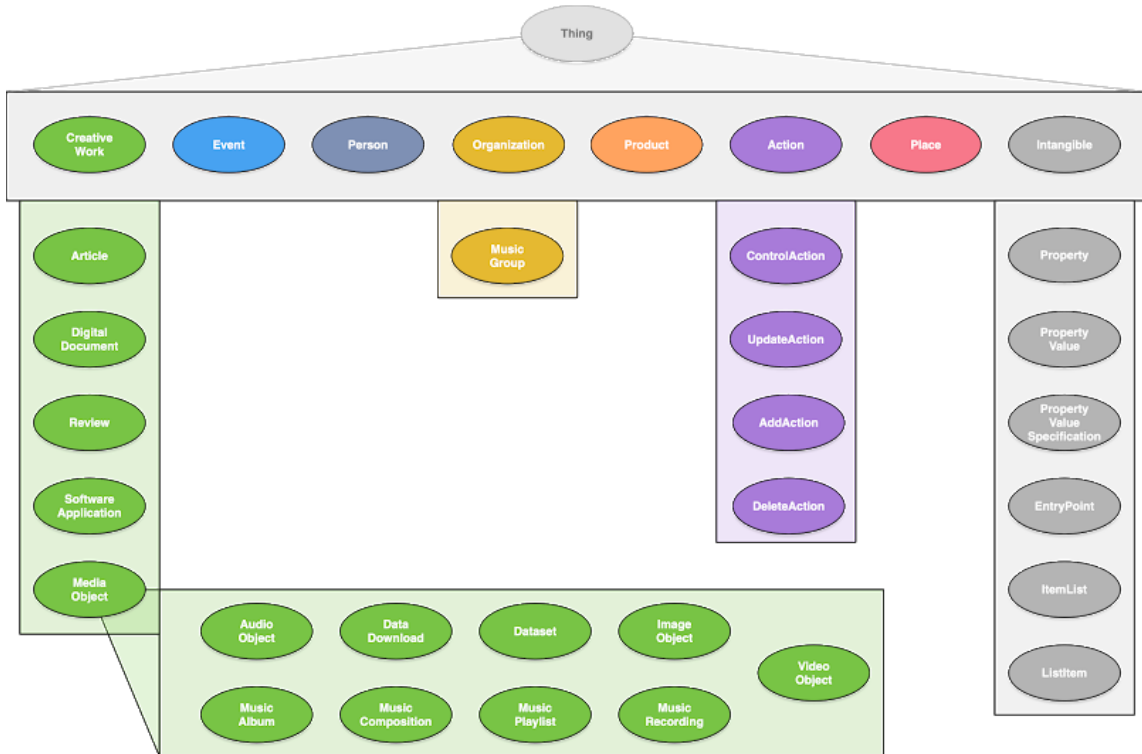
Thing

Creative Work

Event

Person

Organization

Product

Action

Place

Intangible

Article

Digital Document

Review

Software Application

Media Object

Music Group

ControlAction

UpdateAction

AddAction

DeleteAction

Property

Property Value

Property Value Specification

EntryPoint

ItemList

ListItem

Audio Object

Data Download

Dataset

Image Object

Video Object

Music Album

Music Composition

Music Playlist

Music Recording